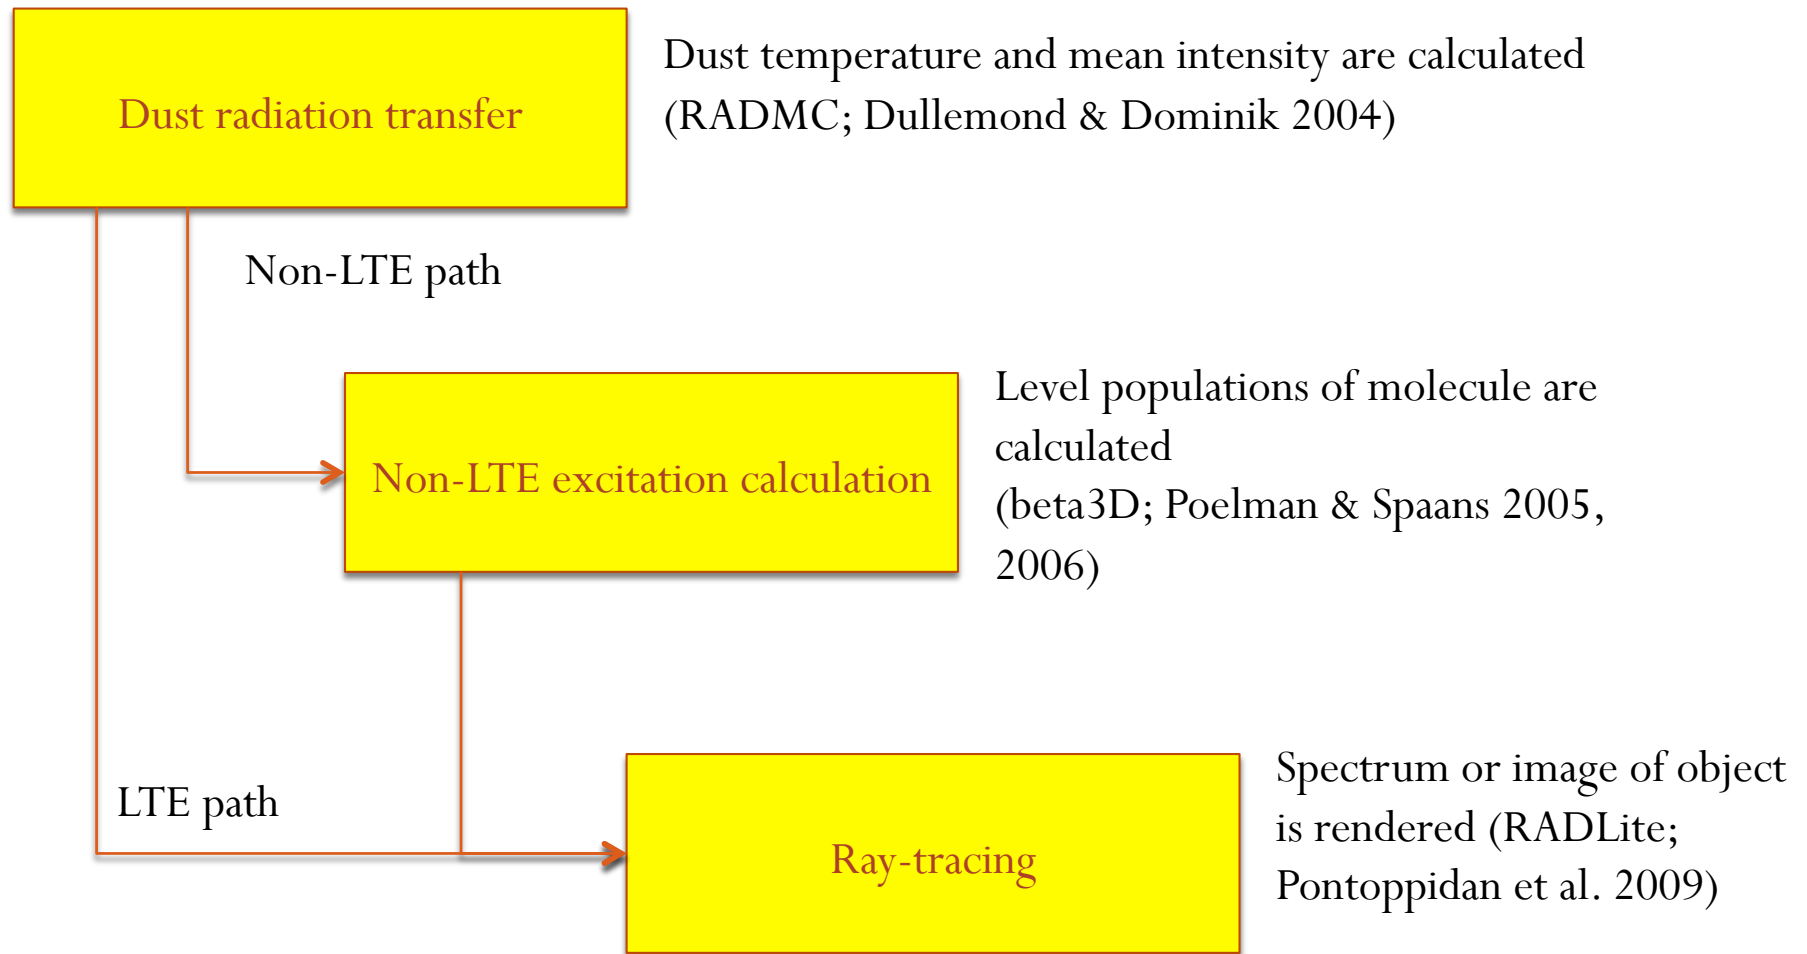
Dust radiation transfer

Dust temperature and mean intensity are calculated (RADMC; Dullemond & Dominik 2004)

Non-LTE path

Non-LTE excitation calculation

Level populations of molecule are calculated (beta3D; Poelman & Spaans 2005, 2006)

LTE path

Ray-tracing

Spectrum or image of object is rendered (RADLite; Pontoppidan et al. 2009)